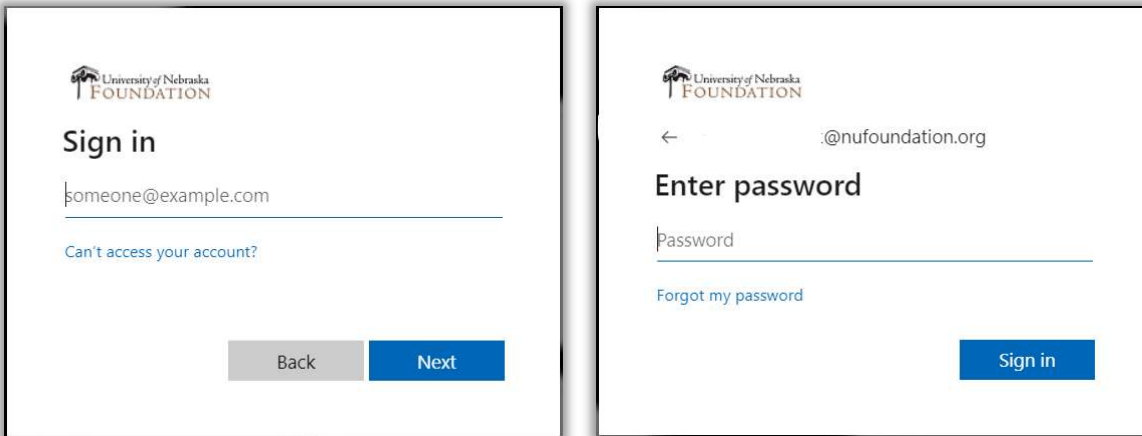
University of Nebraska
FOUNDATION

Sign in

someone@example.com

Can't access your account?

Back

Next

University of Nebraska
FOUNDATION

← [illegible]@nufoundation.org

Enter password

Password

Forgot my password

Sign in